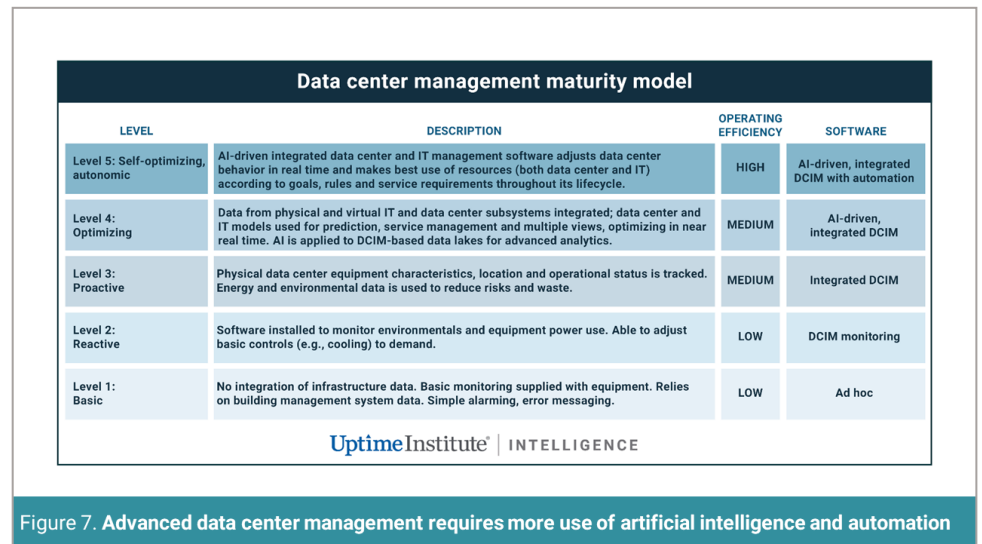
Data center management maturity model

| LEVEL | DESCRIPTION | OPERATING EFFICIENCY | SOFTWARE |
|---|---|---|---|
| Level 5: Self-optimizing, autonomic | AI-driven integrated data center and IT management software adjusts data center behavior in real time and makes best use of resources (both data center and IT) according to goals, rules and service requirements throughout its lifecycle. | HIGH | AI-driven, integrated DCIM with automation |
| Level 4: Optimizing | Data from physical and virtual IT and data center subsystems integrated; data center and IT models used for prediction, service management and multiple views, optimizing in near real time. AI is applied to DCIM-based data lakes for advanced analytics. | MEDIUM | AI-driven, integrated DCIM |
| Level 3: Proactive | Physical data center equipment characteristics, location and operational status is tracked. Energy and environmental data is used to reduce risks and waste. | MEDIUM | Integrated DCIM |
| Level 2: Reactive | Software installed to monitor environmentals and equipment power use. Able to adjust basic controls (e.g., cooling) to demand. | LOW | DCIM monitoring |
| Level 1: Basic | No integration of infrastructure data. Basic monitoring supplied with equipment. Relies on building management system data. Simple alarming, error messaging. | LOW | Ad hoc |

Uptime Institute® | INTELLIGENCE

Figure 7. Advanced data center management requires more use of artificial intelligence and automation